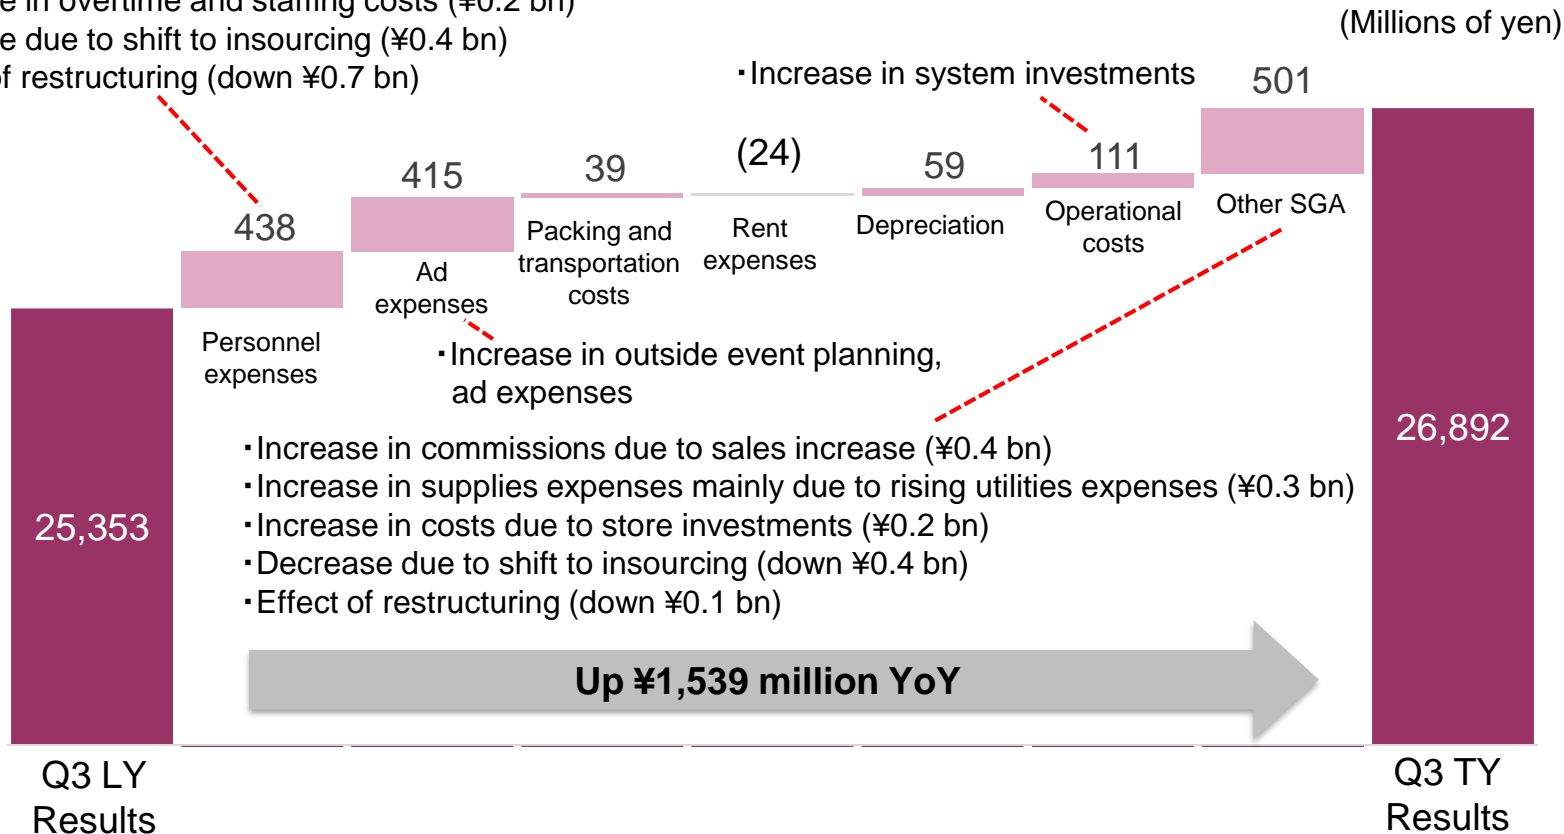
e in overtime and staffing costs (¥0.2 bn)
e due to shift to insourcing (¥0.4 bn)
f restructuring (down ¥0.7 bn)

(Millions of yen)

・Increase in system investments

501

(24)

415

39

59

111

438

Personnel expenses

Ad expenses

Packing and transportation costs

Rent expenses

Depreciation

Operational costs

Other SGA

・Increase in outside event planning, ad expenses

・Increase in commissions due to sales increase (¥0.4 bn)
・Increase in supplies expenses mainly due to rising utilities expenses (¥0.3 bn)
・Increase in costs due to store investments (¥0.2 bn)
・Decrease due to shift to insourcing (down ¥0.4 bn)
・Effect of restructuring (down ¥0.1 bn)

25,353

26,892

Up ¥1,539 million YoY

Q3 LY Results

Q3 TY Results